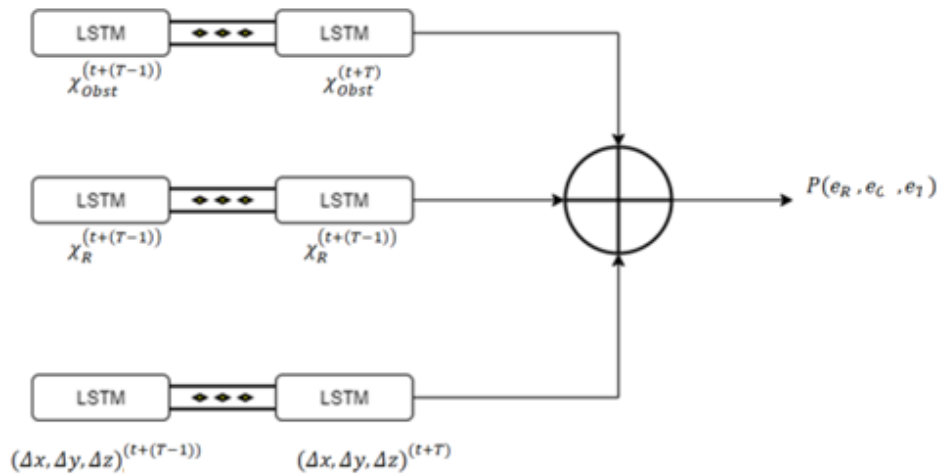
LSTM

LSTM

$\chi_{Obst}^{(t+(T-1))}$

$\chi_{Obst}^{(t+T)}$

LSTM

LSTM

$\chi_{R}^{(t+(T-1))}$

$\chi_{R}^{(t+(T-1))}$

$P(e_R, e_C, e_T)$

LSTM

LSTM

$(\Delta x, \Delta y, \Delta z)^{(t+(T-1))}$

$(\Delta x, \Delta y, \Delta z)^{(t+T)}$